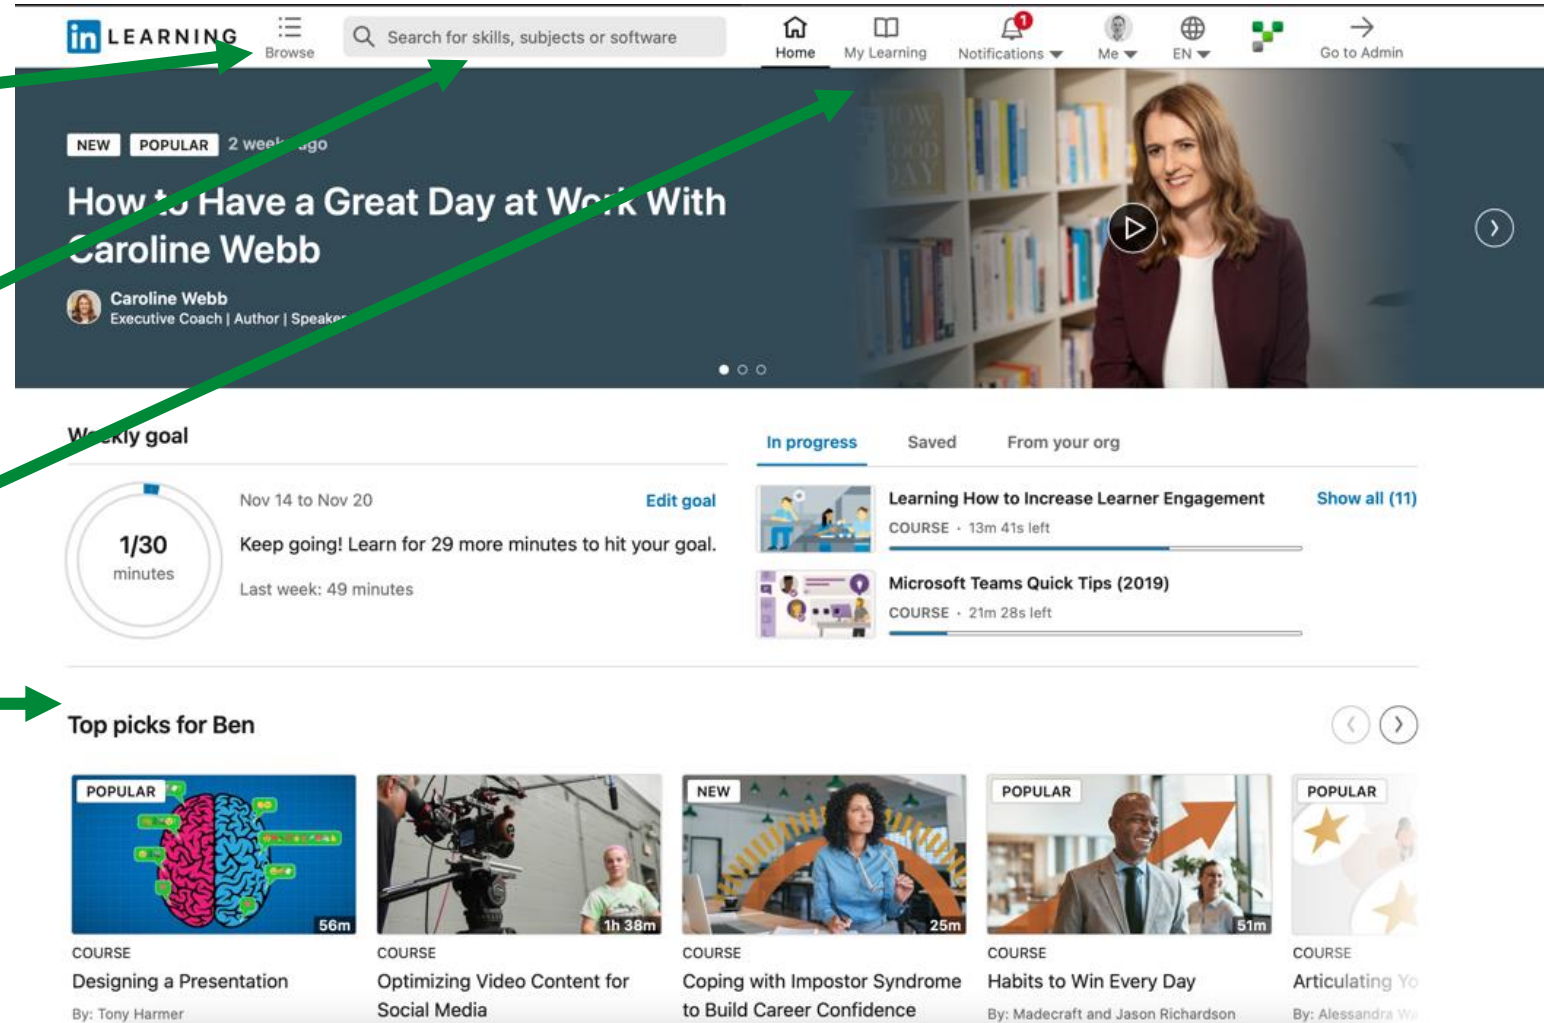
in LEARNING Browse Search for skills, subjects or software Home My Learning Notifications 1 Me EN Go to Admin

NEW POPULAR 2 wee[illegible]go

How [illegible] Have a Great Day at W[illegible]k With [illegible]aroline Webb

Caroline Webb
Executive Coach | Author | Speake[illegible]

W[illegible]kly goal

1/30 minutes

Nov 14 to Nov 20 Edit goal

Keep going! Learn for 29 more minutes to hit your goal.

Last week: 49 minutes

In progress Saved From your org

Learning How to Increase Learner Engagement Show all (11)
COURSE · 13m 41s left

Microsoft Teams Quick Tips (2019)
COURSE · 21m 28s left

Top picks for Ben

POPULAR 56m
COURSE
Designing a Presentation
By: Tony Harmer

1h 38m
COURSE
Optimizing Video Content for Social Media

NEW 25m
COURSE
Coping with Impostor Syndrome to Build Career Confidence

POPULAR 51m
COURSE
Habits to Win Every Day
By: Madecraft and Jason Richardson

POPULAR
COURSE
Articulating Yo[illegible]
By: Alessandra W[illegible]